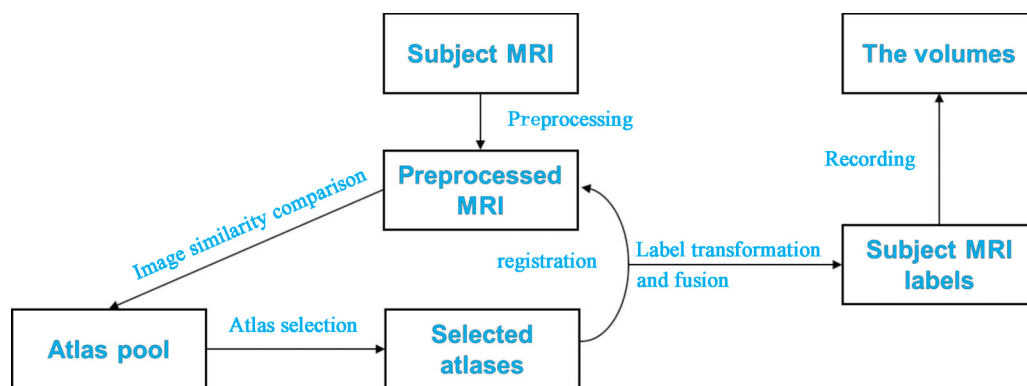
Subject MRI

Preprocessing

Preprocessed MRI

Image similarity comparison

Atlas pool

Atlas selection

Selected atlases

registration

Label transformation and fusion

Subject MRI labels

Recording

The volumes